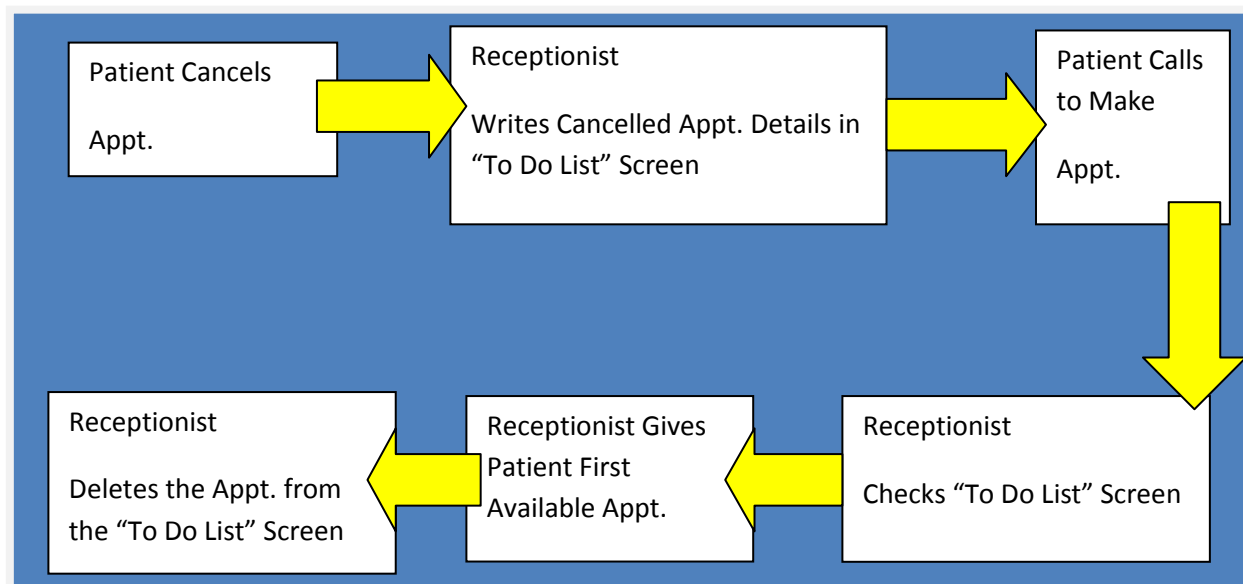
Patient Cancels

Appt.

Receptionist

Writes Cancelled Appt. Details in "To Do List" Screen

Patient Calls to Make

Appt.

Receptionist

Checks "To Do List" Screen

Receptionist Gives Patient First Available Appt.

Receptionist

Deletes the Appt. from the "To Do List" Screen